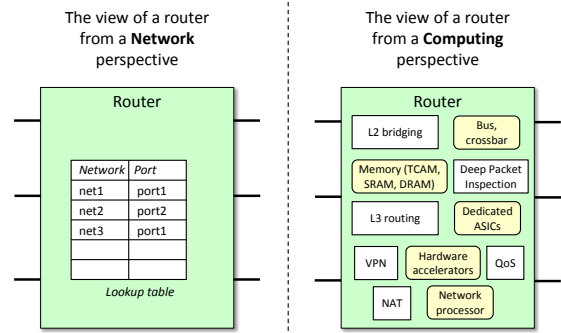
The view of a router from a **Network** perspective

Router

| *Network* | *Port* |
|---|---|
| net1 | port1 |
| net2 | port2 |
| net3 | port1 |
| | |
| | |

*Lookup table*

The view of a router from a **Computing** perspective

Router

L2 bridging

Bus, crossbar

Memory (TCAM, SRAM, DRAM)

Deep Packet Inspection

L3 routing

Dedicated ASICs

VPN

Hardware accelerators

QoS

NAT

Network processor